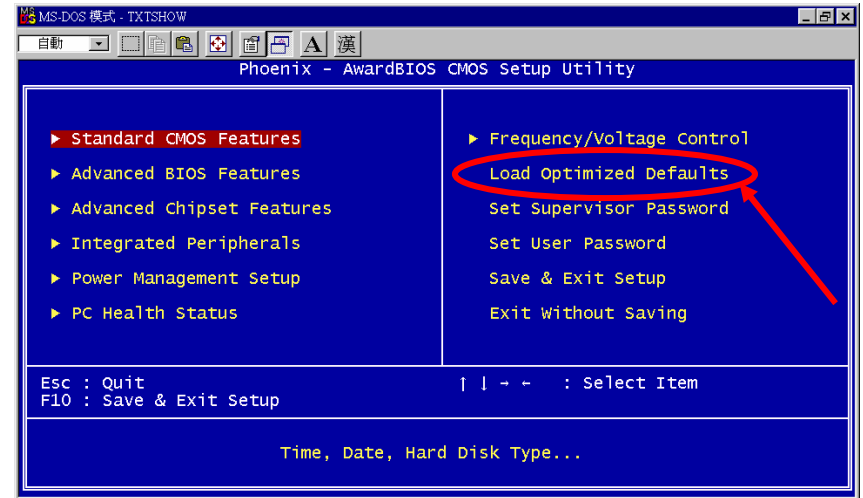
MS-DOS 模式 - TXTSHOW

自動 A 漢

Phoenix - AwardBIOS CMOS Setup Utility

► Standard CMOS Features
► Advanced BIOS Features
► Advanced Chipset Features
► Integrated Peripherals
► Power Management Setup
► PC Health Status

► Frequency/Voltage Control
Load Optimized Defaults
Set Supervisor Password
Set User Password
Save & Exit Setup
Exit Without Saving

Esc : Quit
F10 : Save & Exit Setup

↑ ↓ → ← : Select Item

Time, Date, Hard Disk Type...